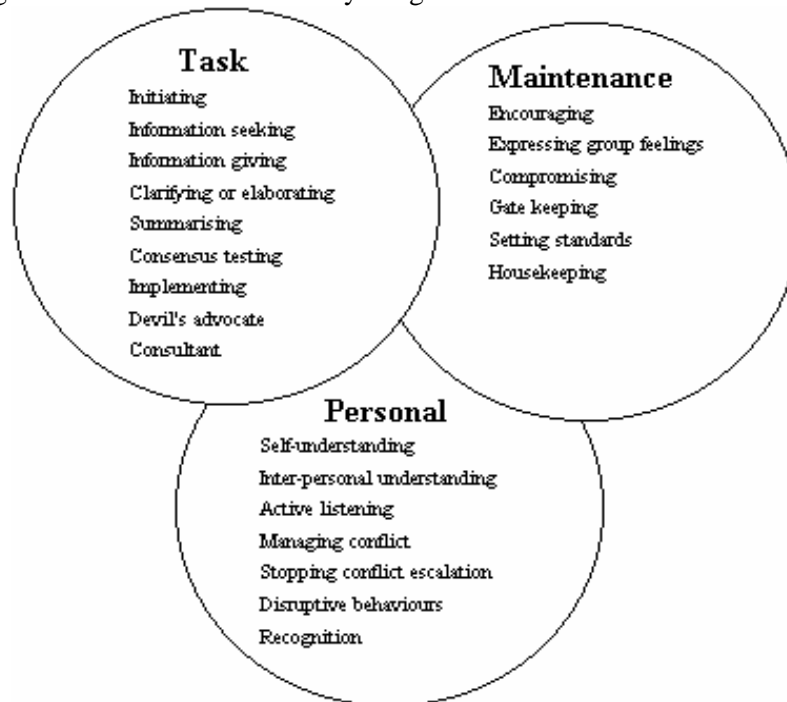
Task
Initiating
Information seeking
Information giving
Clarifying or elaborating
Summarising
Consensus testing
Implementing
Devil's advocate
Consultant

Maintenance
Encouraging
Expressing group feelings
Compromising
Gate keeping
Setting standards
Housekeeping

Personal
Self-understanding
Inter-personal understanding
Active listening
Managing conflict
Stopping conflict escalation
Disruptive behaviours
Recognition